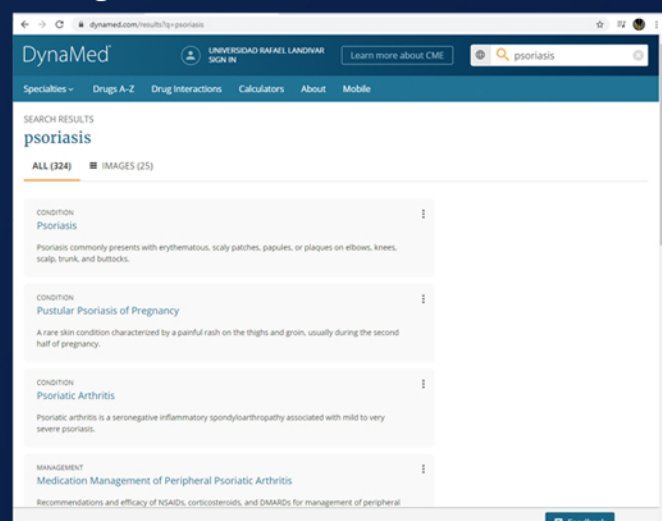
dynamed.com/results?q=psoriasis

DynaMed

UNIVERSIDAD RAFAEL LANDIVAR SIGN IN

Learn more about CME

psoriasis

Specialties

Drugs A-Z

Drug Interactions

Calculators

About

Mobile

SEARCH RESULTS

psoriasis

ALL (324)

IMAGES (25)

CONDITION

Psoriasis

Psoriasis commonly presents with erythematous, scaly patches, papules, or plaques on elbows, knees, scalp, trunk, and buttocks.

CONDITION

Pustular Psoriasis of Pregnancy

A rare skin condition characterized by a painful rash on the thighs and groin, usually during the second half of pregnancy.

CONDITION

Psoriatic Arthritis

Psoriatic arthritis is a seronegative inflammatory spondyloarthropathy associated with mild to very severe psoriasis.

MANAGEMENT

Medication Management of Peripheral Psoriatic Arthritis

Recommendations and efficacy of NSAIDs, corticosteroids, and DMARDs for management of peripheral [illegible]

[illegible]